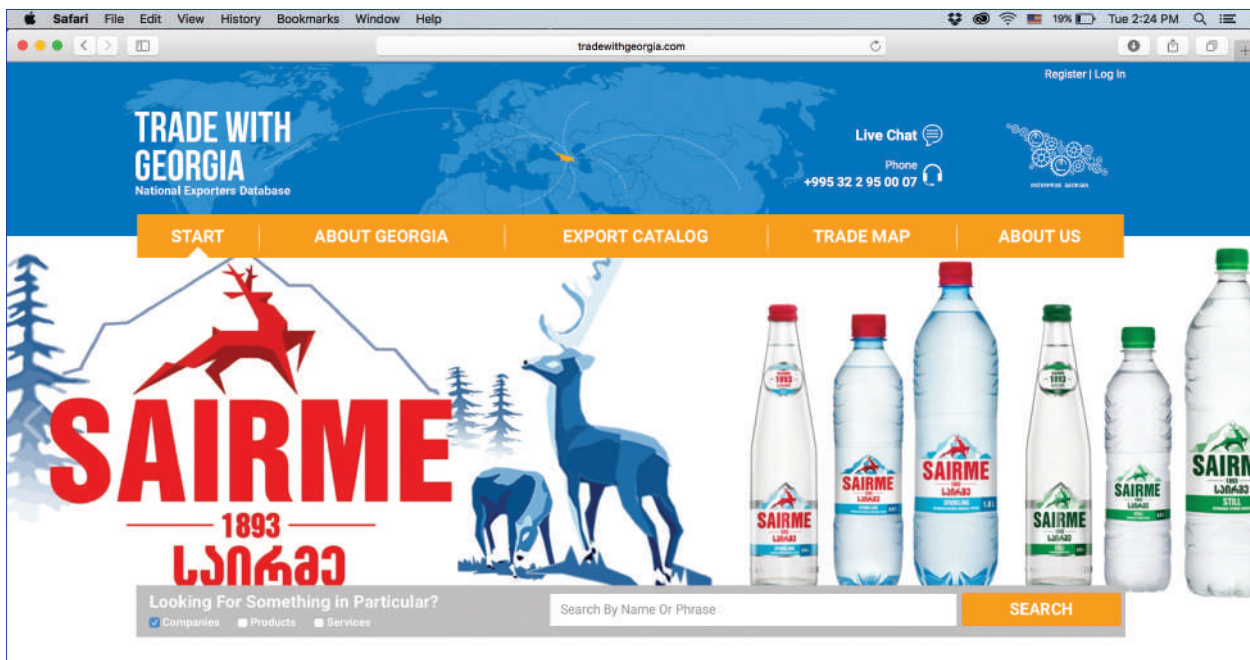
Safari File Edit View History Bookmarks Window Help
19% Tue 2:24 PM

tradewithgeorgia.com

Register | Log In

TRADE WITH GEORGIA
National Exporters Database

Live Chat
Phone
+995 32 2 95 00 07

START | ABOUT GEORGIA | EXPORT CATALOG | TRADE MAP | ABOUT US

SAIRME
1893
საირმე

SAIRME
SAIRME
SAIRME
SAIRME
SAIRME
SAIRM

Looking For Something in Particular?
Companies Products Services
Search By Name Or Phrase
SEARCH